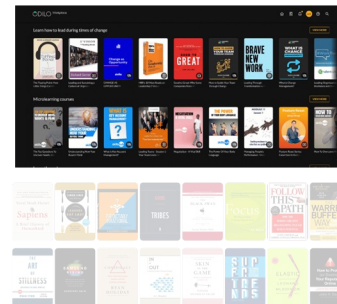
ODILO

Learn how to lead during times of change

VIEW MORE

GREAT

BRAVE NEW WORK

WHAT IS CHANGE

Microlearning courses

VIEW MORE

Sapiens

TRIBES

FOLLOW THIS PATH

WARREN BUFFETT

ART OF STILLNESS